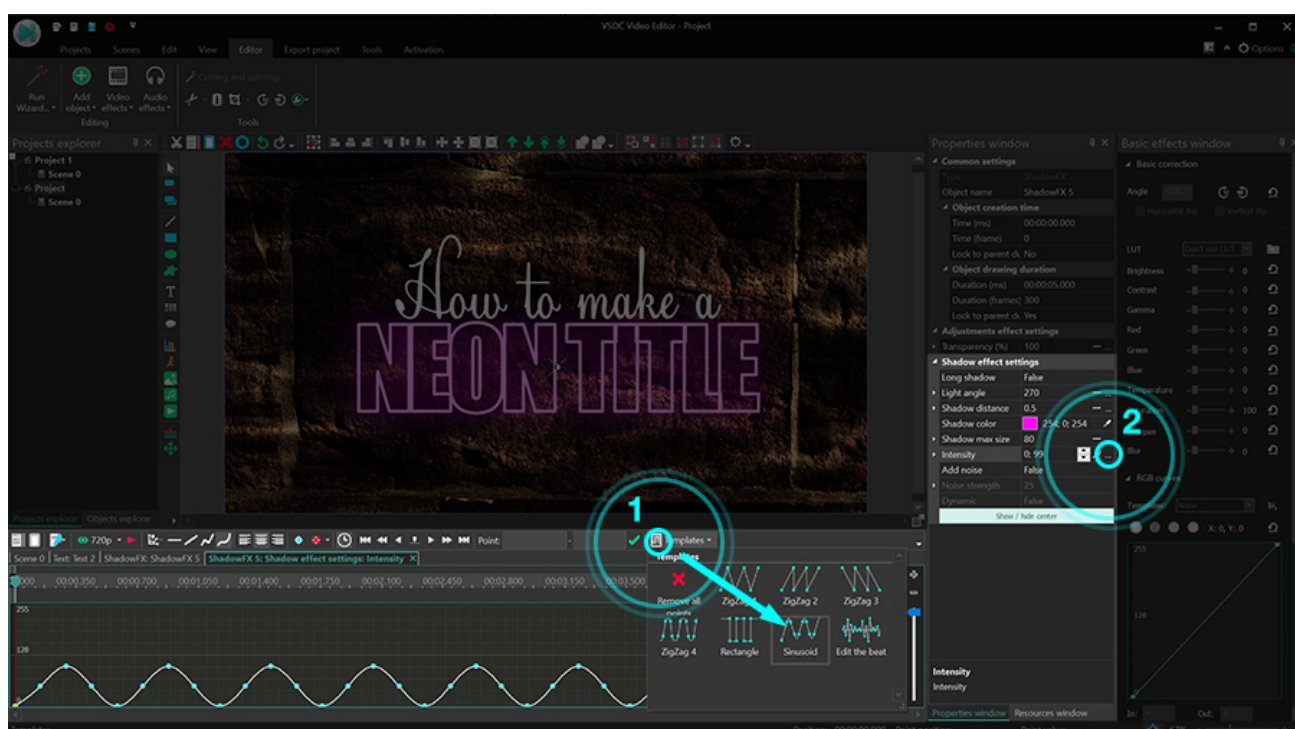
VSDC Video Editor - Project

Projects Scenes Edit View Editor Export project Tools Activation

Options

Run Wizard... Add object Video effects Audio effects
Editing
Cutting and splitting
Tools

Projects explorer
Project 1
Scene 0
Project
Scene 0

How to make a
NEON TITLE

Properties window
Common settings
Type ShadowFX
Object name ShadowFX 5
Object creation time
Time (ms) 00:00:00.000
Time (frame) 0
Lock to parent dı No
Object drawing duration
Duration (ms) 00:00:05.000
Duration (frames) 300
Lock to parent dı Yes
Adjustments effect settings
Transparency (%) 100
Shadow effect settings
Long shadow False
Light angle 270
Shadow distance 0.5
Shadow color 254; 0; 254
Shadow max size 80
Intensity 0; 99
Add noise False
Noise strength 25
Dynamic False
Show / hide center

Intensity
Intensity

Properties window Resources window

Basic effects window
Basic correction
Angle
Horizontal flip Vertical flip
LUT Don't use LUT
Brightness 0
Contrast 0
Gamma 0
Red 0
Green 0
Blue 0
Temperature 0
100
Sharpen 0
Blur 0
RGB curves
Templates: None
X: 0, Y: 0
255
128
In: Out:

Projects explorer Objects explorer

720p Point: Templates

Scene 0 Text: Text 2 ShadowFX: ShadowFX 5 ShadowFX 5: Shadow effect settings: Intensity

00:00 00:00.350 00:00.700 00:01.050 00:01.400 00:01.750 00:02.100 00:02.450 00:02.800 00:03.150 00:03.500

255
128
0

Templates
Remove all points ZigZag ZigZag 2 ZigZag 3
ZigZag 4 Rectangle Sinusoid Edit the beat

1
2